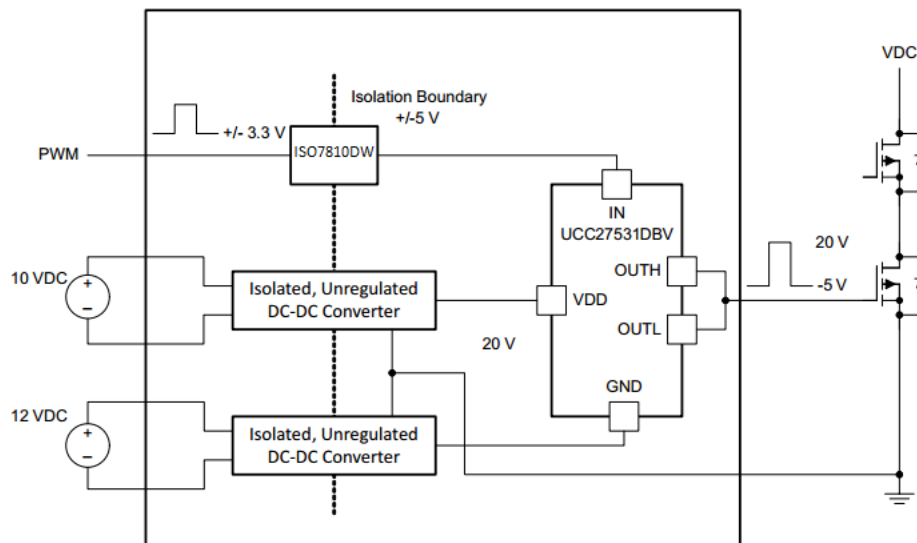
VDC

Isolation Boundary
+/-5 V

+/- 3.3 V

PWM

ISO7810DW

IN
UCC27531DBV

20 V

OUTH

-5 V

10 VDC

Isolated, Unregulated DC-DC Converter

VDD

OUTL

20 V

GND

12 VDC

Isolated, Unregulated DC-DC Converter